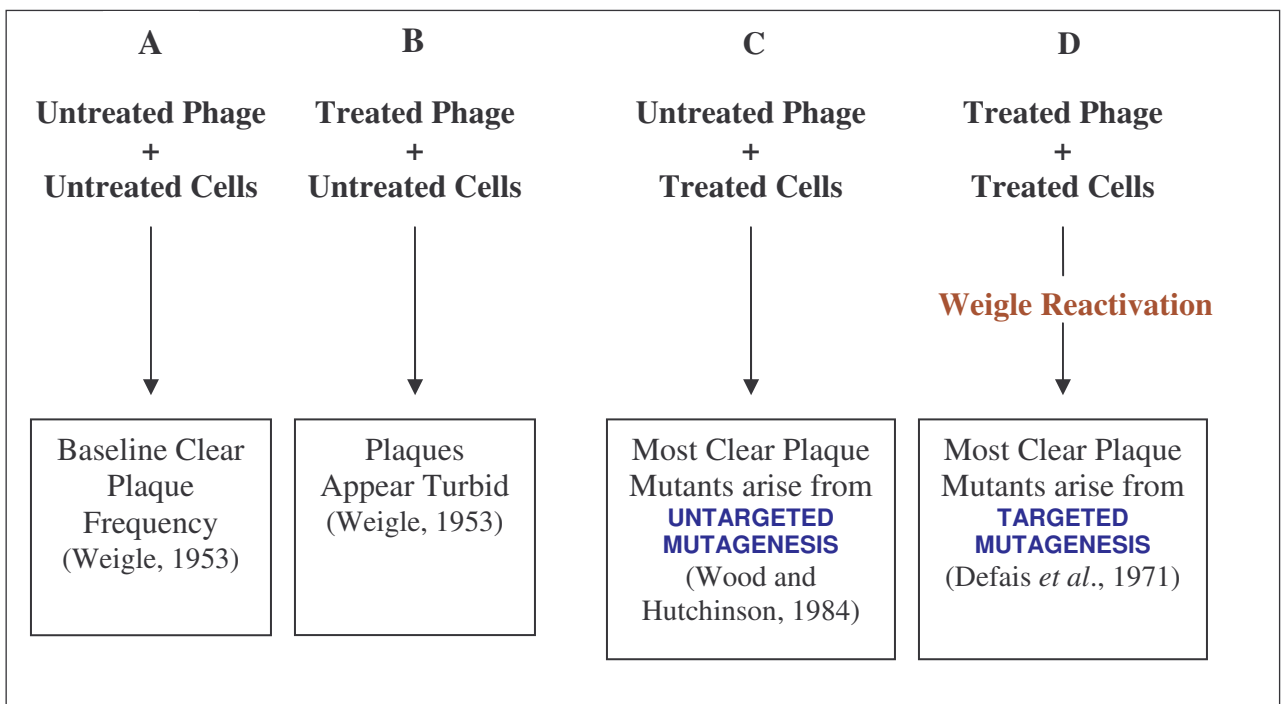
A

Untreated Phage
+
Untreated Cells

Baseline Clear Plaque Frequency (Weigle, 1953)

B

Treated Phage
+
Untreated Cells

Plaques Appear Turbid (Weigle, 1953)

C

Untreated Phage
+
Treated Cells

Most Clear Plaque Mutants arise from UNTARGETED MUTAGENESIS (Wood and Hutchinson, 1984)

D

Treated Phage
+
Treated Cells

Weigle Reactivation

Most Clear Plaque Mutants arise from TARGETED MUTAGENESIS (Defais et al., 1971)